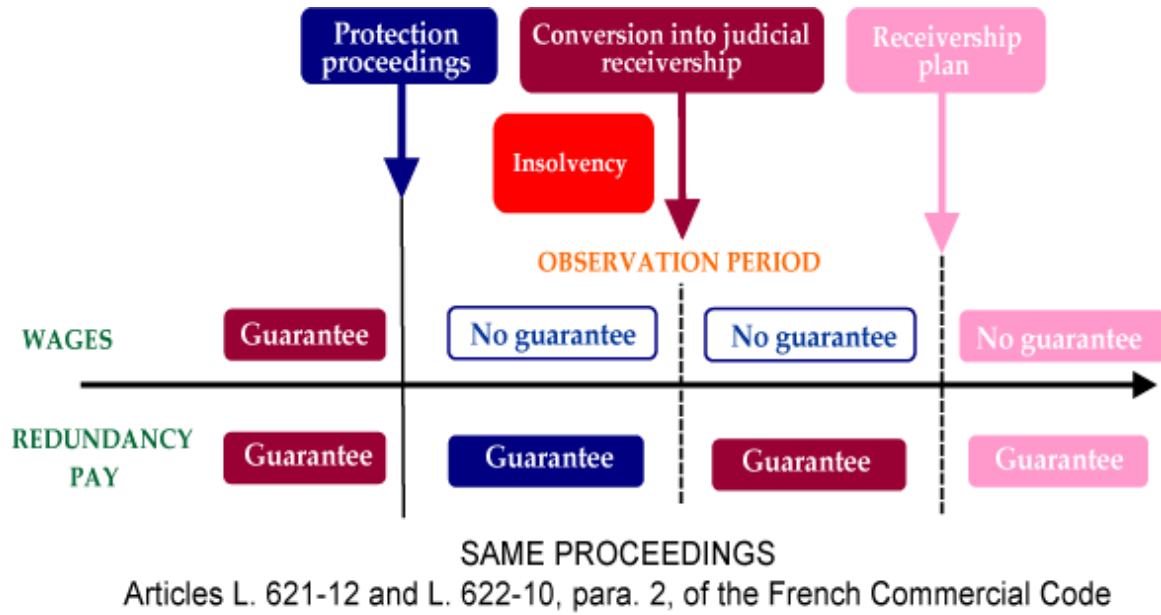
Protection proceedings

Conversion into judicial receivership

Receivership plan

Insolvency

OBSERVATION PERIOD

WAGES

Guarantee

No guarantee

No guarantee

No guarantee

REDUNDANCY PAY

Guarantee

Guarantee

Guarantee

Guarantee

SAME PROCEEDINGS

Articles L. 621-12 and L. 622-10, para. 2, of the French Commercial Code